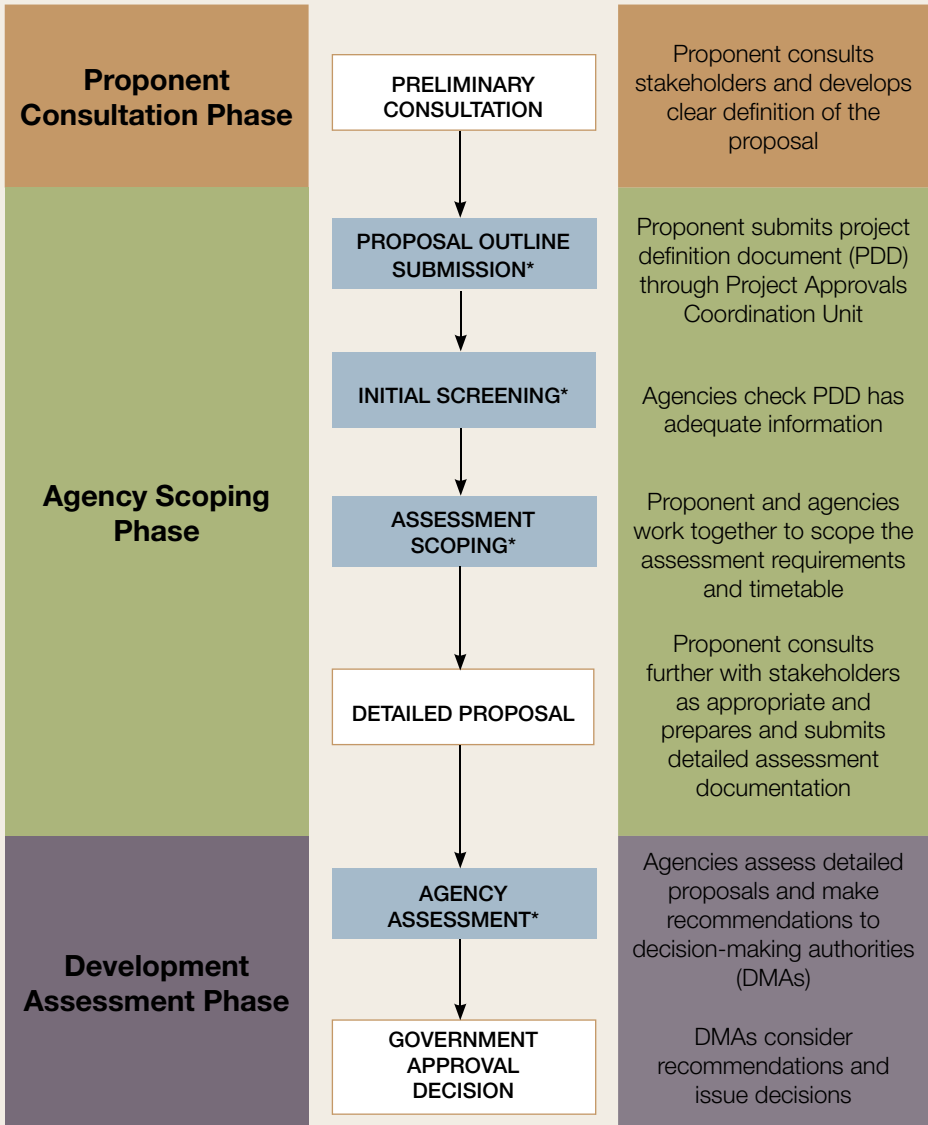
Proponent Consultation Phase

PRELIMINARY CONSULTATION

Proponent consults stakeholders and develops clear definition of the proposal

Agency Scoping Phase

PROPOSAL OUTLINE SUBMISSION*

Proponent submits project definition document (PDD) through Project Approvals Coordination Unit

INITIAL SCREENING*

Agencies check PDD has adequate information

ASSESSMENT SCOPING*

Proponent and agencies work together to scope the assessment requirements and timetable

DETAILED PROPOSAL

Proponent consults further with stakeholders as appropriate and prepares and submits detailed assessment documentation

Development Assessment Phase

AGENCY ASSESSMENT*

Agencies assess detailed proposals and make recommendations to decision-making authorities (DMAs)

GOVERNMENT APPROVAL DECISION

DMAs consider recommendations and issue decisions